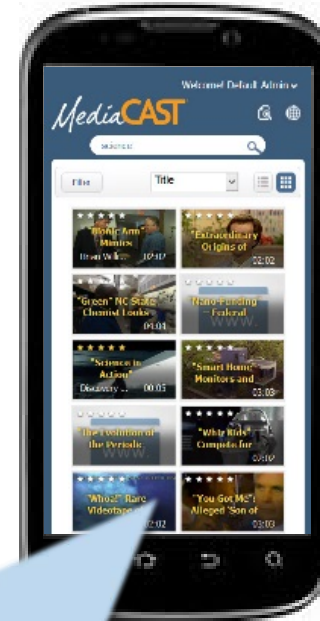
Welcome! Default Admin

MediaCAST

Search

Filter

Title

"Bionic Arm" Mimics

Dean Wilson 10:07

"Extraordinary Origins of

02:02

"Green" NC State Chemist Looks

04:04

Nano-Funding - Federal

www.

"Science in Action"

Discovery ... 00:05

"Smart Home" Monitors and

03:03

"The Evolution of the Periodic

www.

"Whiz Kids" Compete for

03:09

"Whoa!" Rare Videotape

02:02

"You Got Me": Alleged "Son of

03:03